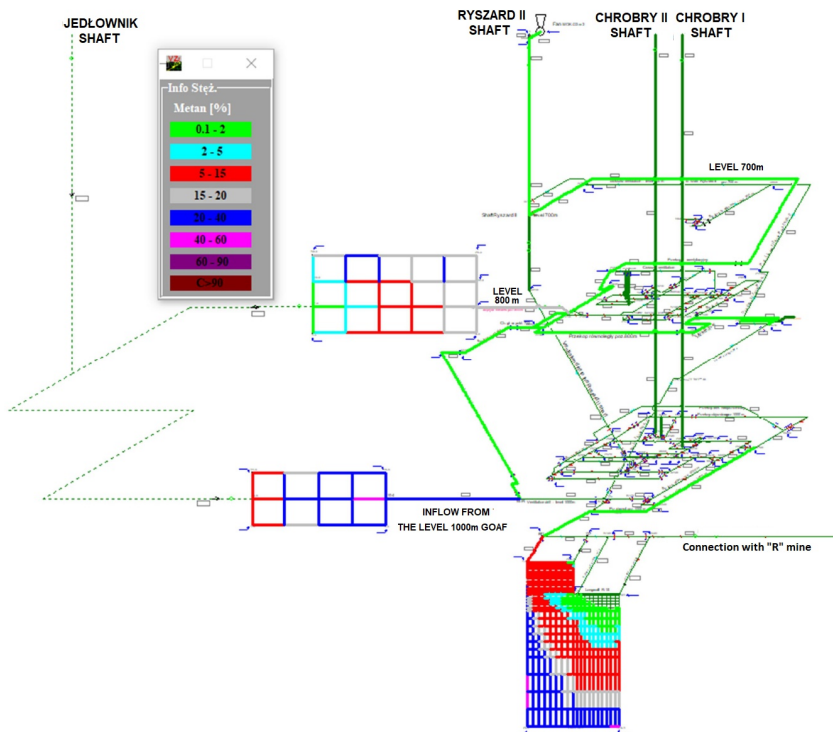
JEDŁOWNIK SHAFT

RYSZARD II SHAFT

CHROBRY II SHAFT

CHROBRY I SHAFT

Info Stęż.

Metan [%]

0.1 - 2

2 - 5

5 - 15

15 - 20

20 - 40

40 - 60

60 - 90

C>90

LEVEL 700m

LEVEL 800 m

INFLOW FROM THE LEVEL 1000m GOAF

Connection with "R" mine